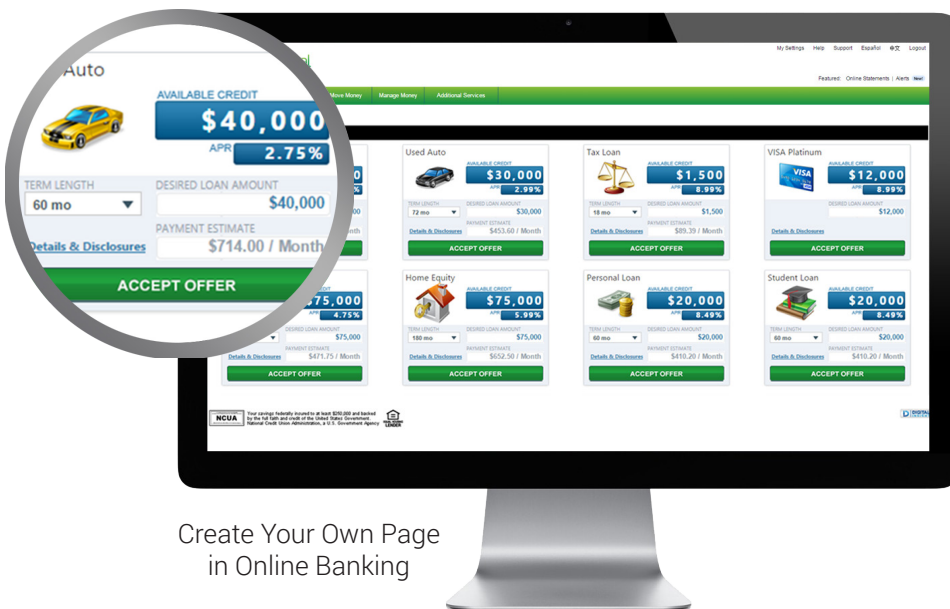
Auto

AVAILABLE CREDIT
$40,000
APR 2.75%

TERM LENGTH
60 mo

DESIRED LOAN AMOUNT
$40,000

PAYMENT ESTIMATE
$714.00 / Month

Details & Disclosures

ACCEPT OFFER

My Settings Help Support Español 中文 Logout

Featured: Online Statements | Alerts New

Move Money Manage Money Additional Services

Used Auto
AVAILABLE CREDIT
$30,000
APR 2.99%
TERM LENGTH
72 mo
DESIRED LOAN AMOUNT
$30,000
PAYMENT ESTIMATE
$453.60 / Month
Details & Disclosures
ACCEPT OFFER

Tax Loan
AVAILABLE CREDIT
$1,500
APR 8.99%
TERM LENGTH
18 mo
DESIRED LOAN AMOUNT
$1,500
PAYMENT ESTIMATE
$89.39 / Month
Details & Disclosures
ACCEPT OFFER

VISA Platinum
AVAILABLE CREDIT
$12,000
APR 8.99%
DESIRED LOAN AMOUNT
$12,000
Details & Disclosures
ACCEPT OFFER

$75,000
APR 4.75%
DESIRED LOAN AMOUNT
$75,000
PAYMENT ESTIMATE
$471.75 / Month
Details & Disclosures
ACCEPT OFFER

Home Equity
AVAILABLE CREDIT
$75,000
APR 5.99%
TERM LENGTH
180 mo
DESIRED LOAN AMOUNT
$75,000
PAYMENT ESTIMATE
$652.50 / Month
Details & Disclosures
ACCEPT OFFER

Personal Loan
AVAILABLE CREDIT
$20,000
APR 8.49%
TERM LENGTH
60 mo
DESIRED LOAN AMOUNT
$20,000
PAYMENT ESTIMATE
$410.20 / Month
Details & Disclosures
ACCEPT OFFER

Student Loan
AVAILABLE CREDIT
$20,000
APR 8.49%
TERM LENGTH
60 mo
DESIRED LOAN AMOUNT
$20,000
PAYMENT ESTIMATE
$410.20 / Month
Details & Disclosures
ACCEPT OFFER

NCUA Your savings federally insured to at least $250,000 and backed by the full faith and credit of the United States Government. National Credit Union Administration, a U.S. Government Agency

EQUAL HOUSING LENDER

DIGITAL

Create Your Own Page in Online Banking